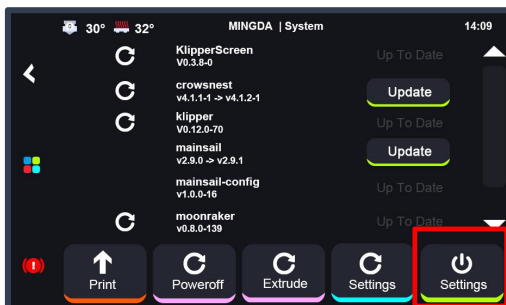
30° 32° MINGDA | System 14:09

KlipperScreen
V0.3.8-0
Up To Date

crowsnest
v4.1.1-1 -> v4.1.2-1
Update

klipper
V0.12.0-70
Up To Date

mainsail
v2.9.0 -> v2.9.1
Update

mainsail-config
v1.0.0-16
Up To Date

moonraker
v0.8.0-139
Up To Date

Print
Poweroff
Extrude
Settings
Settings